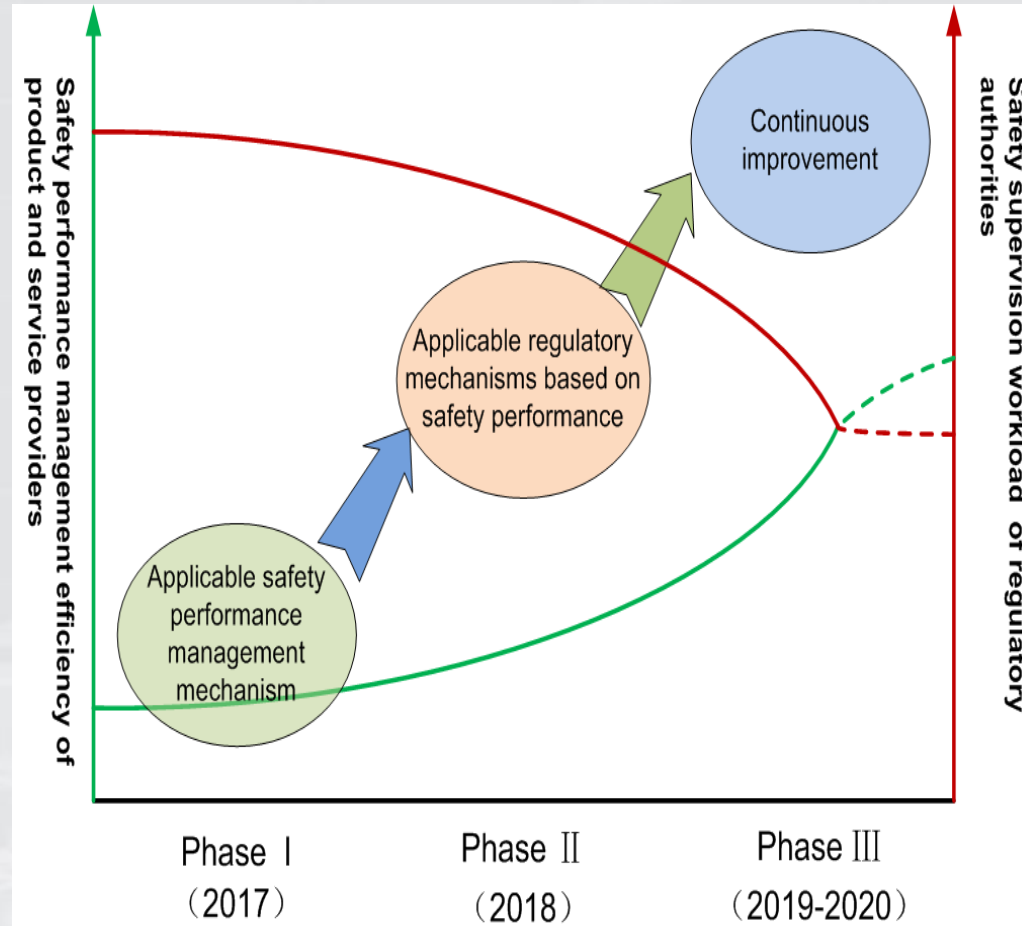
Safety performance management efficiency of product and service providers

Safety supervision workload of regulatory authorities

Continuous improvement

Applicable regulatory mechanisms based on safety performance

Applicable safety performance management mechanism

Phase Ⅰ
（2017）

Phase Ⅱ
（2018）

Phase Ⅲ
（2019-2020）